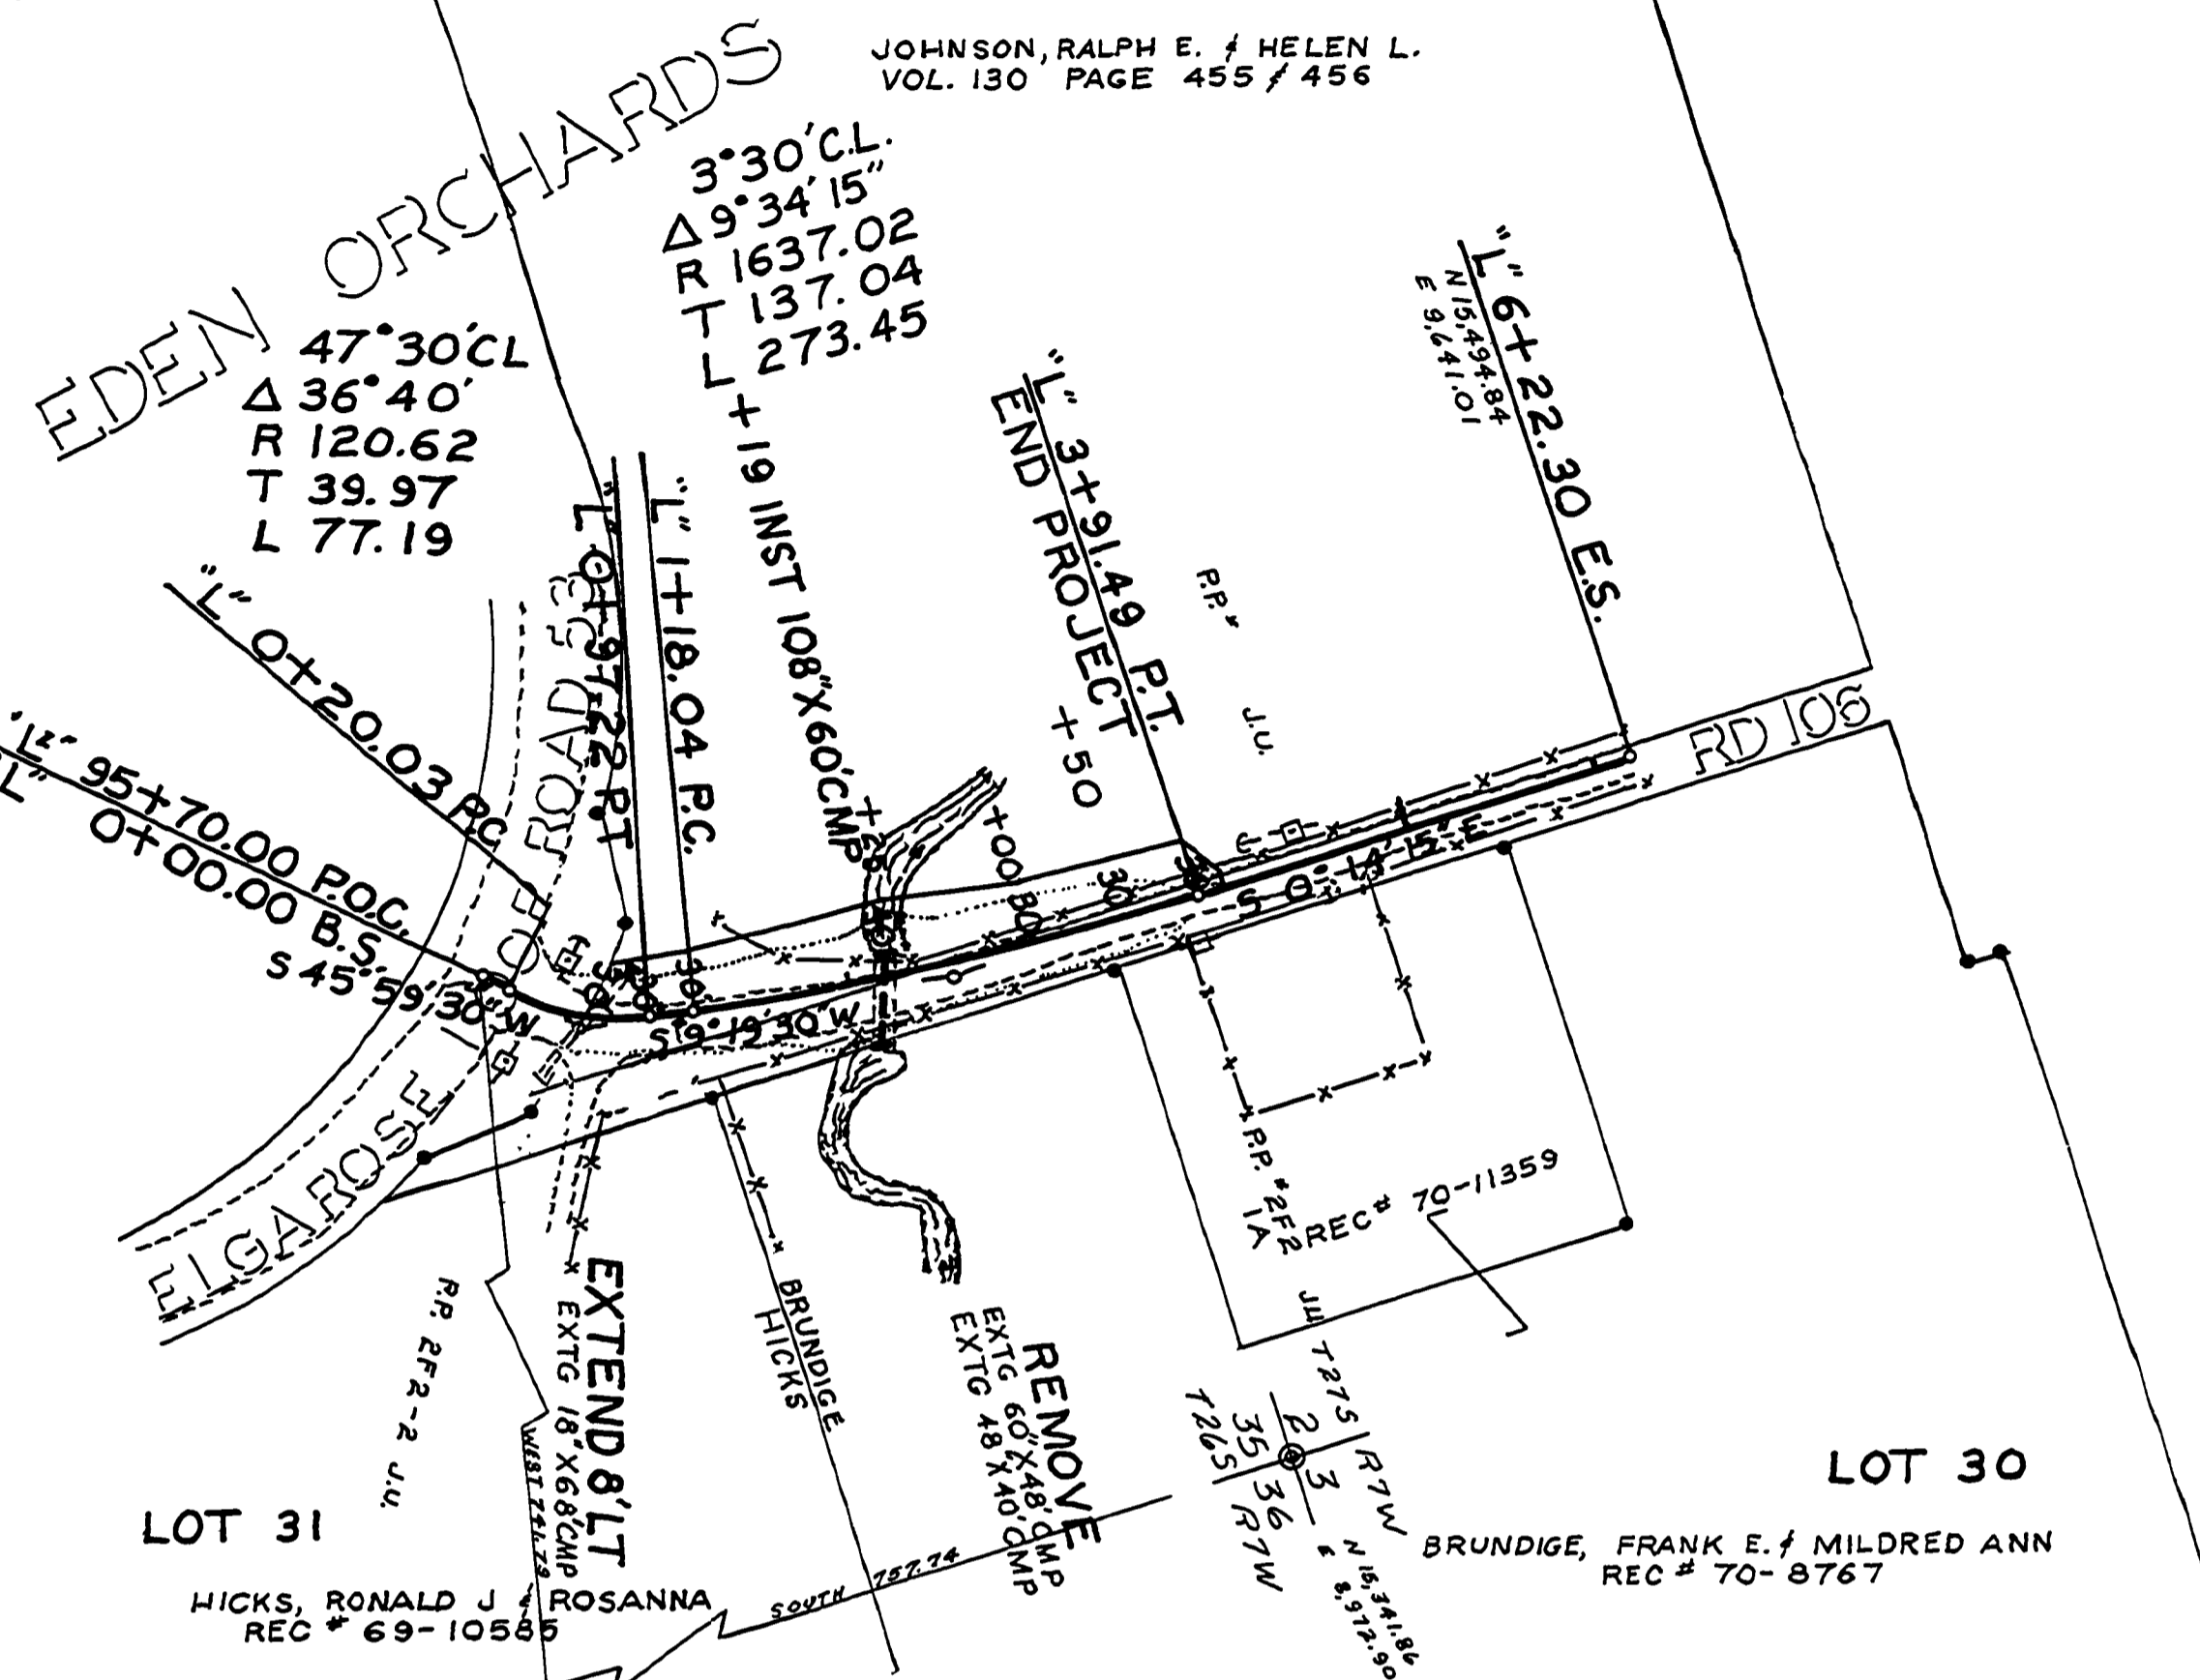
JOHNSON, RALPH E. & HELEN L.
VOL. 130 PAGE 455 & 456

EDEN ORCHARDS

3°30'C.L.
Δ 9°34'15"
R 1637.02
T 137.04
L 273.45

47°30'CL
Δ 36°40'
R 120.62
T 39.97
L 77.19

"L" 6+22.30 E.S.
N 15,494.84
E 9,641.01

"L" 3+91.49 P.T.
END PROJECT
+50

P.P.
J.U.

"L" 1+19 INST 108"X60"CMP

"L" 1+18.04 P.C.

"L" 0+97.72 P.T.

ROAD 53

"L" 0+20.03 P.C.

"L" 95+70.00 P.O.C.
"L" 0+00.00 B.S.
S 45°59'30" W

S 9°19'30" W

S 0°14'15" E

+00
80
30

RD 106

ELGAROSE

P.P. #2F2 1A
REC # 70-11359

EXTEND 8' LT
EXTG 18"X68"CMP

BRUNDIGE
HICKS

REMOVE
EXTG 60"X48"CMP
EXTG 48"X40"CMP

P.P. 2F2-2 J.U.

WEST 741.79

SOUTH 757.74

J.U.
T27S R7W
2 3
35 36
T26S R7W
N 15,341.86
E 8,972.90

LOT 30

LOT 31

BRUNDIGE, FRANK E. & MILDRED ANN
REC # 70-8767

HICKS, RONALD J & ROSANNA
REC # 69-10585